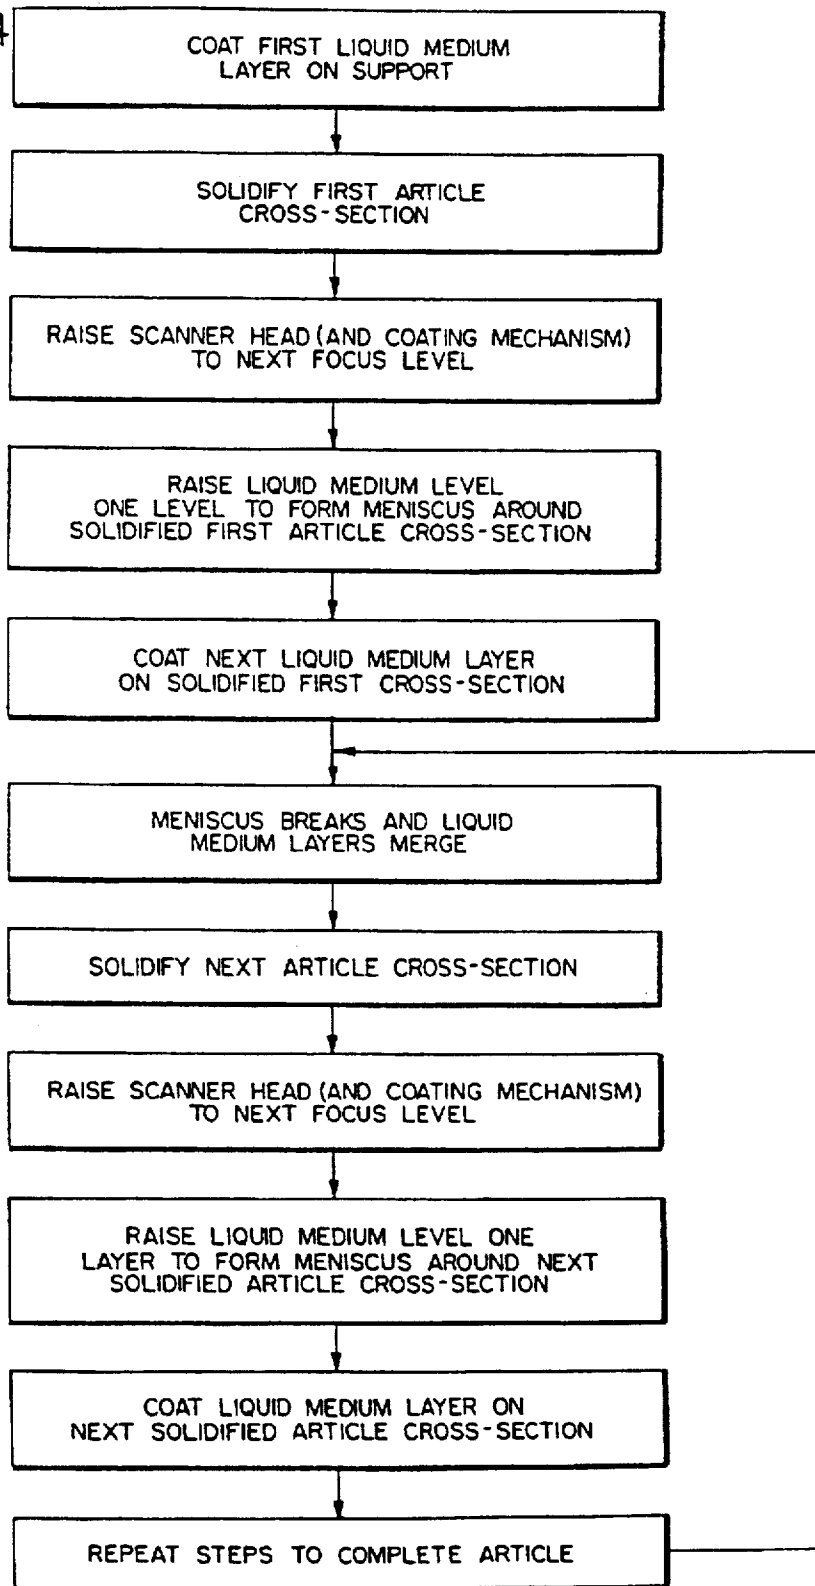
COAT FIRST LIQUID MEDIUM LAYER ON SUPPORT

SOLIDIFY FIRST ARTICLE CROSS-SECTION

RAISE SCANNER HEAD (AND COATING MECHANISM) TO NEXT FOCUS LEVEL

RAISE LIQUID MEDIUM LEVEL ONE LEVEL TO FORM MENISCUS AROUND SOLIDIFIED FIRST ARTICLE CROSS-SECTION

COAT NEXT LIQUID MEDIUM LAYER ON SOLIDIFIED FIRST CROSS-SECTION

MENISCUS BREAKS AND LIQUID MEDIUM LAYERS MERGE

SOLIDIFY NEXT ARTICLE CROSS-SECTION

RAISE SCANNER HEAD (AND COATING MECHANISM) TO NEXT FOCUS LEVEL

RAISE LIQUID MEDIUM LEVEL ONE LAYER TO FORM MENISCUS AROUND NEXT SOLIDIFIED ARTICLE CROSS-SECTION

COAT LIQUID MEDIUM LAYER ON NEXT SOLIDIFIED ARTICLE CROSS-SECTION

REPEAT STEPS TO COMPLETE ARTICLE